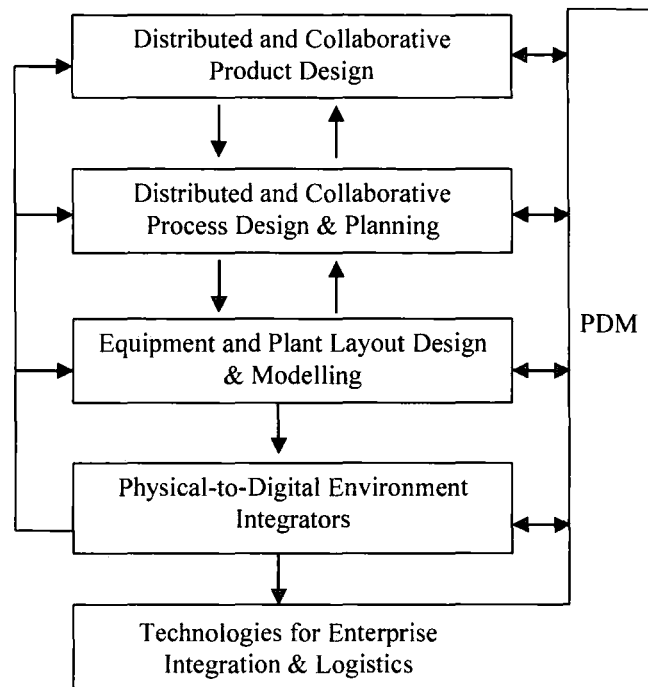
Distributed and Collaborative Product Design

Distributed and Collaborative Process Design & Planning

Equipment and Plant Layout Design & Modelling

Physical-to-Digital Environment Integrators

Technologies for Enterprise Integration & Logistics

PDM